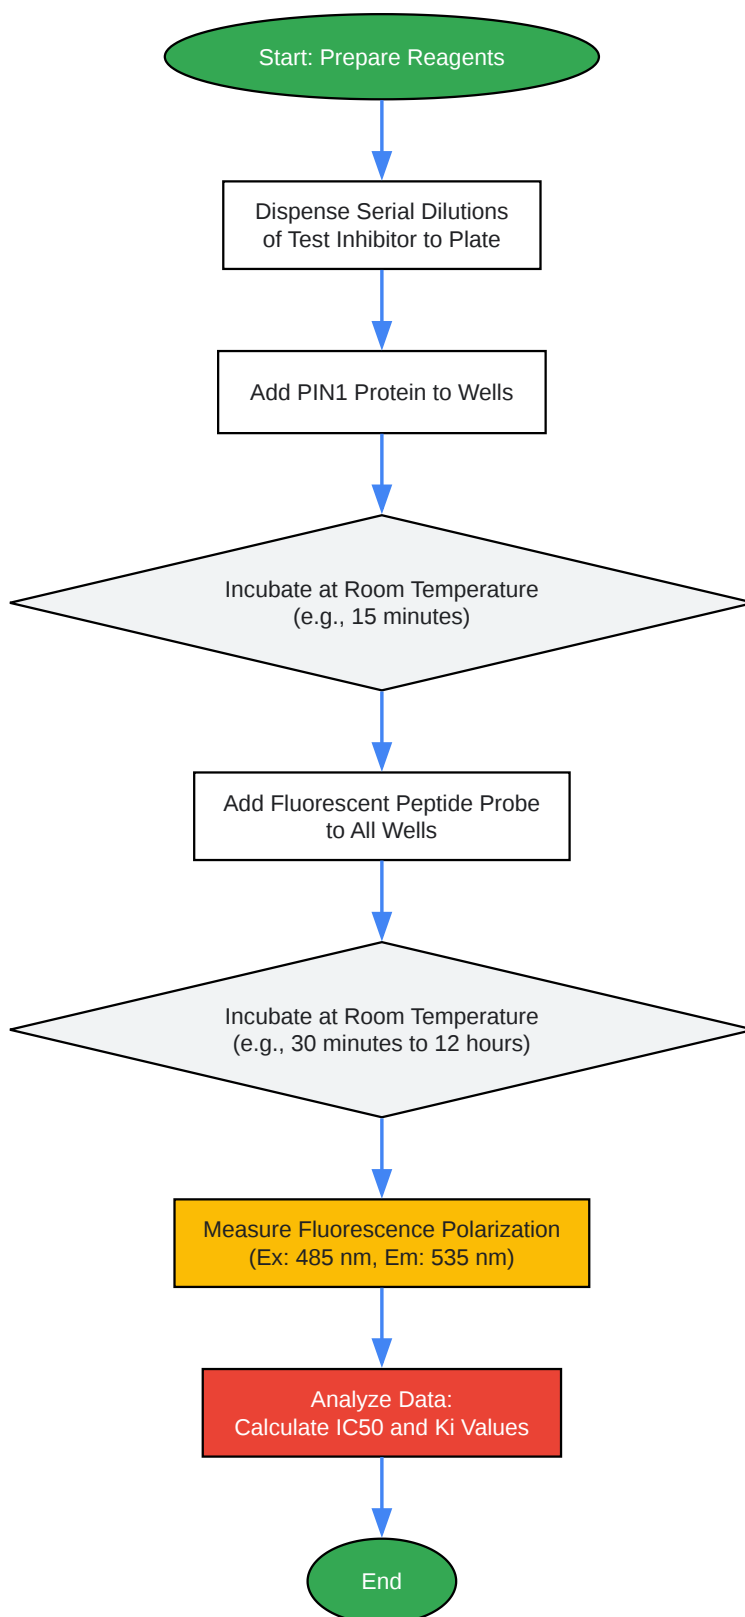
Start: Prepare Reagents

Dispense Serial Dilutions of Test Inhibitor to Plate

Add PIN1 Protein to Wells

Incubate at Room Temperature (e.g., 15 minutes)

Add Fluorescent Peptide Probe to All Wells

Incubate at Room Temperature (e.g., 30 minutes to 12 hours)

Measure Fluorescence Polarization (Ex: 485 nm, Em: 535 nm)

Analyze Data: Calculate IC50 and Ki Values

End